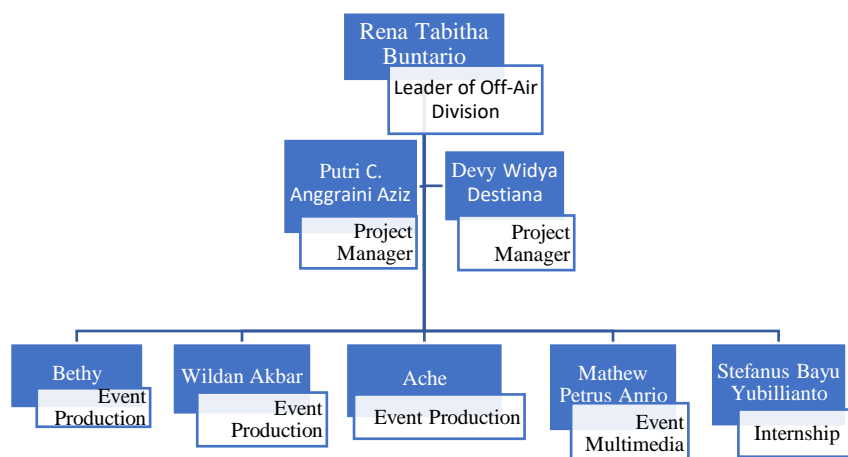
Rena Tabitha Buntario
Leader of Off-Air Division

Putri C. Anggraini Aziz
Project Manager

Devy Widya Destiana
Project Manager

Bethy
Event Production

Wildan Akbar
Event Production

Ache
Event Production

Mathew Petrus Anrio
Event Multimedia

Stefanus Bayu Yubillianto
Internship